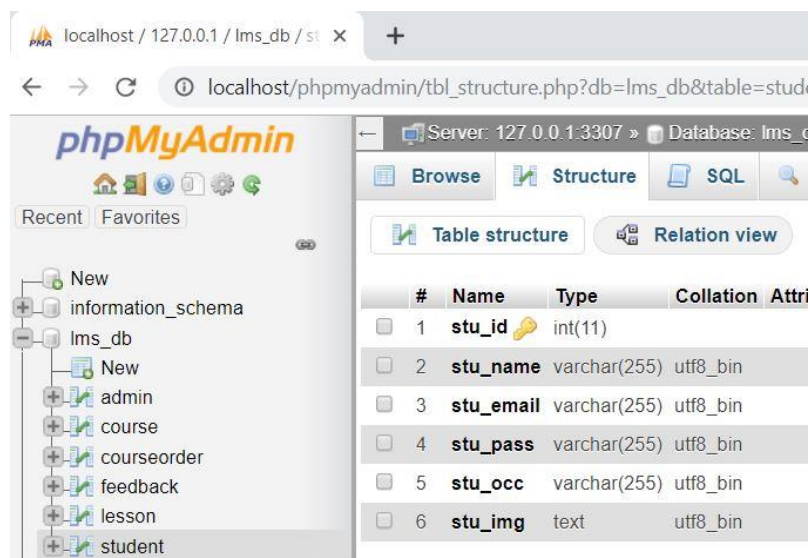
localhost / 127.0.0.1 / lms_db / st ×

+

localhost/phpmyadmin/tbl_structure.php?db=lms_db&table=stud

phpMyAdmin

Recent Favorites

New
information_schema
lms_db
New
admin
course
courseorder
feedback
lesson
student

Server: 127.0.0.1:3307 » Database: lms_

Browse Structure SQL

Table structure Relation view

| # | Name | Type | Collation | Attri |
|---|---|---|---|---|
| 1 | stu_id | int(11) | | |
| 2 | stu_name | varchar(255) | utf8_bin | |
| 3 | stu_email | varchar(255) | utf8_bin | |
| 4 | stu_pass | varchar(255) | utf8_bin | |
| 5 | stu_occ | varchar(255) | utf8_bin | |
| 6 | stu_img | text | utf8_bin | |